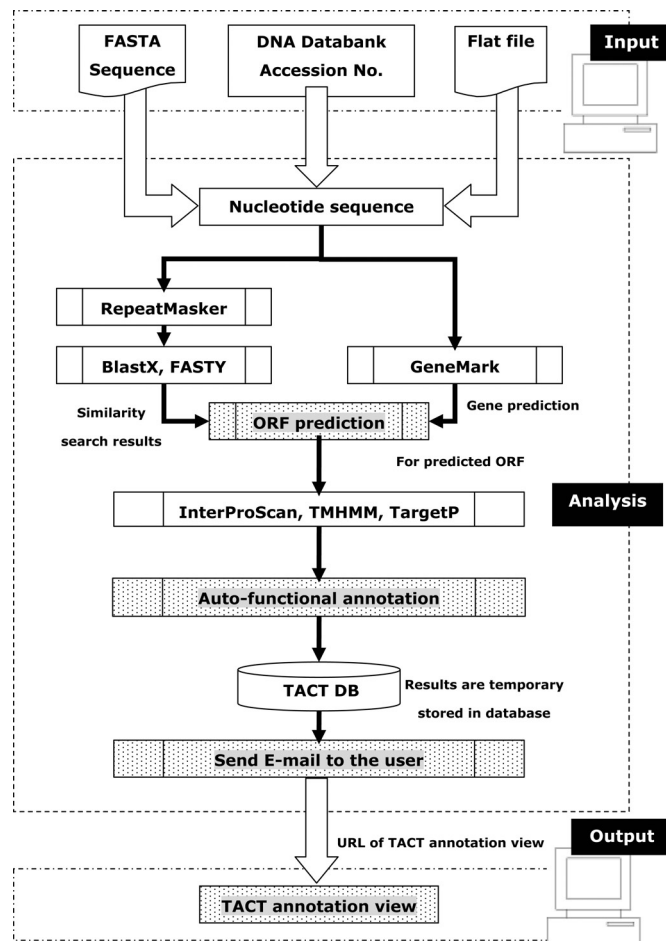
FASTA Sequence

DNA Databank Accession No.

Flat file

Input

Nucleotide sequence

RepeatMasker

BlastX, FASTY

GeneMark

Similarity search results

ORF prediction

Gene prediction

For predicted ORF

Analysis

InterProScan, TMHMM, TargetP

Auto-functional annotation

TACT DB

Results are temporary stored in database

Send E-mail to the user

URL of TACT annotation view

Output

TACT annotation view